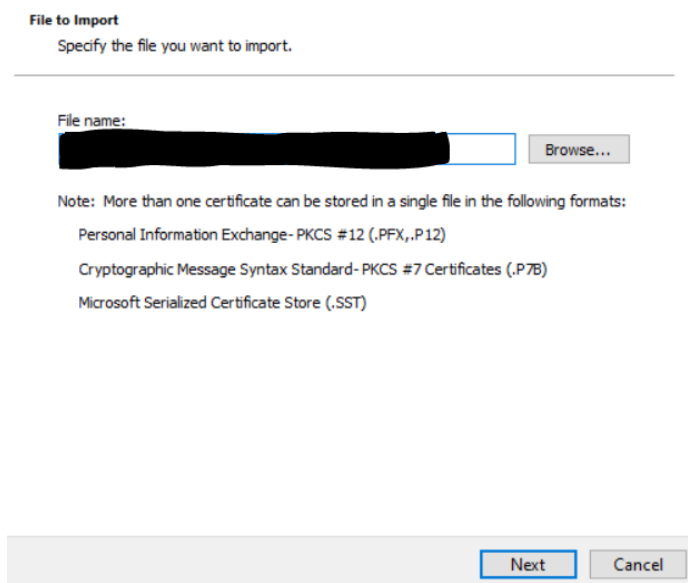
File to Import
Specify the file you want to import.

File name:
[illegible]
Browse...

Note: More than one certificate can be stored in a single file in the following formats:

Personal Information Exchange- PKCS #12 (.PFX,.P12)

Cryptographic Message Syntax Standard- PKCS #7 Certificates (.P7B)

Microsoft Serialized Certificate Store (.SST)

Next
Cancel